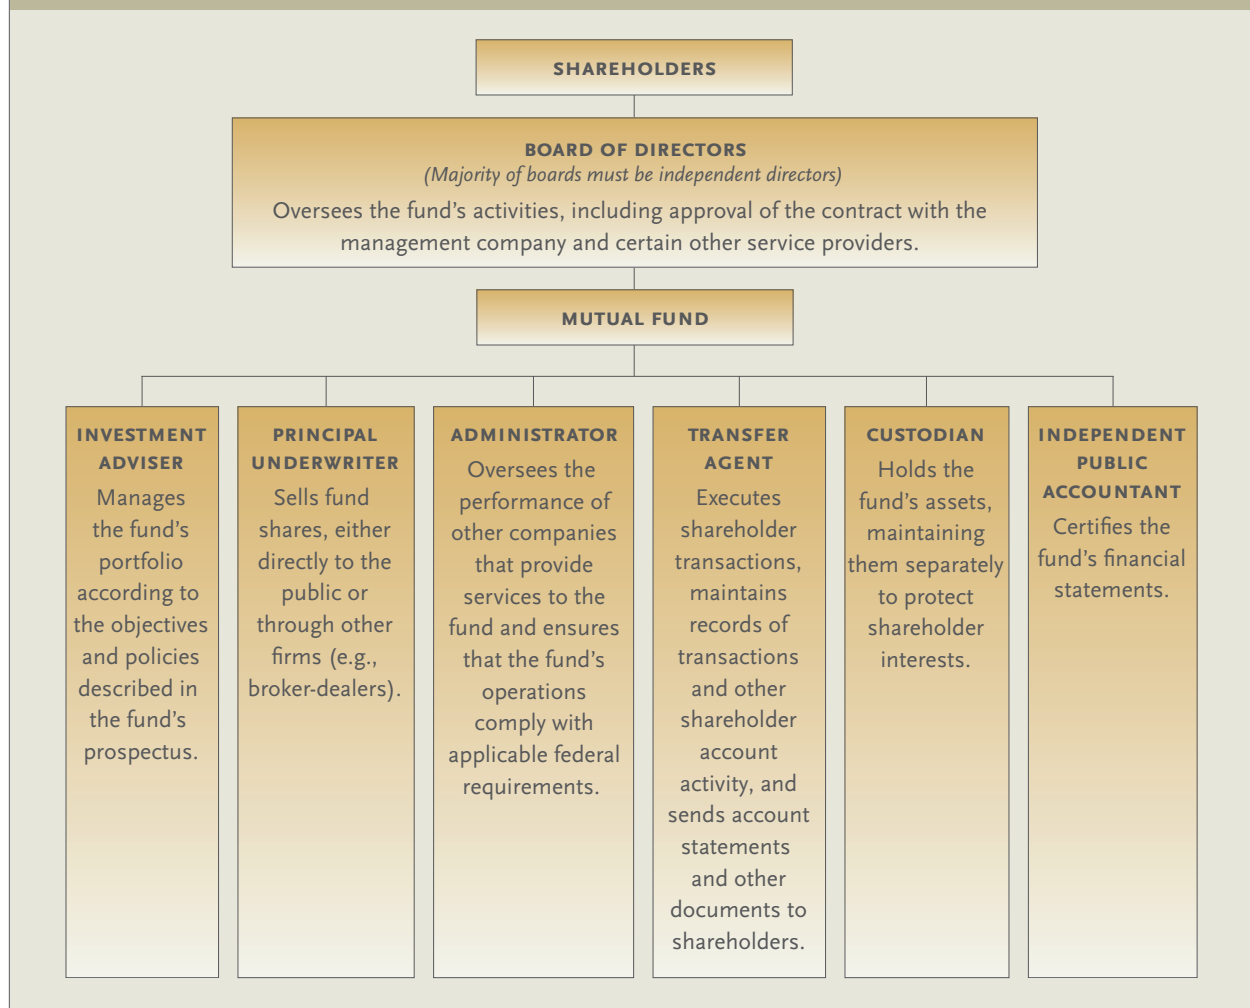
SHAREHOLDERS

BOARD OF DIRECTORS
(Majority of boards must be independent directors)
Oversees the fund's activities, including approval of the contract with the management company and certain other service providers.

MUTUAL FUND

INVESTMENT ADVISER
Manages the fund's portfolio according to the objectives and policies described in the fund's prospectus.

PRINCIPAL UNDERWRITER
Sells fund shares, either directly to the public or through other firms (e.g., broker-dealers).

ADMINISTRATOR
Oversees the performance of other companies that provide services to the fund and ensures that the fund's operations comply with applicable federal requirements.

TRANSFER AGENT
Executes shareholder transactions, maintains records of transactions and other shareholder account activity, and sends account statements and other documents to shareholders.

CUSTODIAN
Holds the fund's assets, maintaining them separately to protect shareholder interests.

INDEPENDENT PUBLIC ACCOUNTANT
Certifies the fund's financial statements.